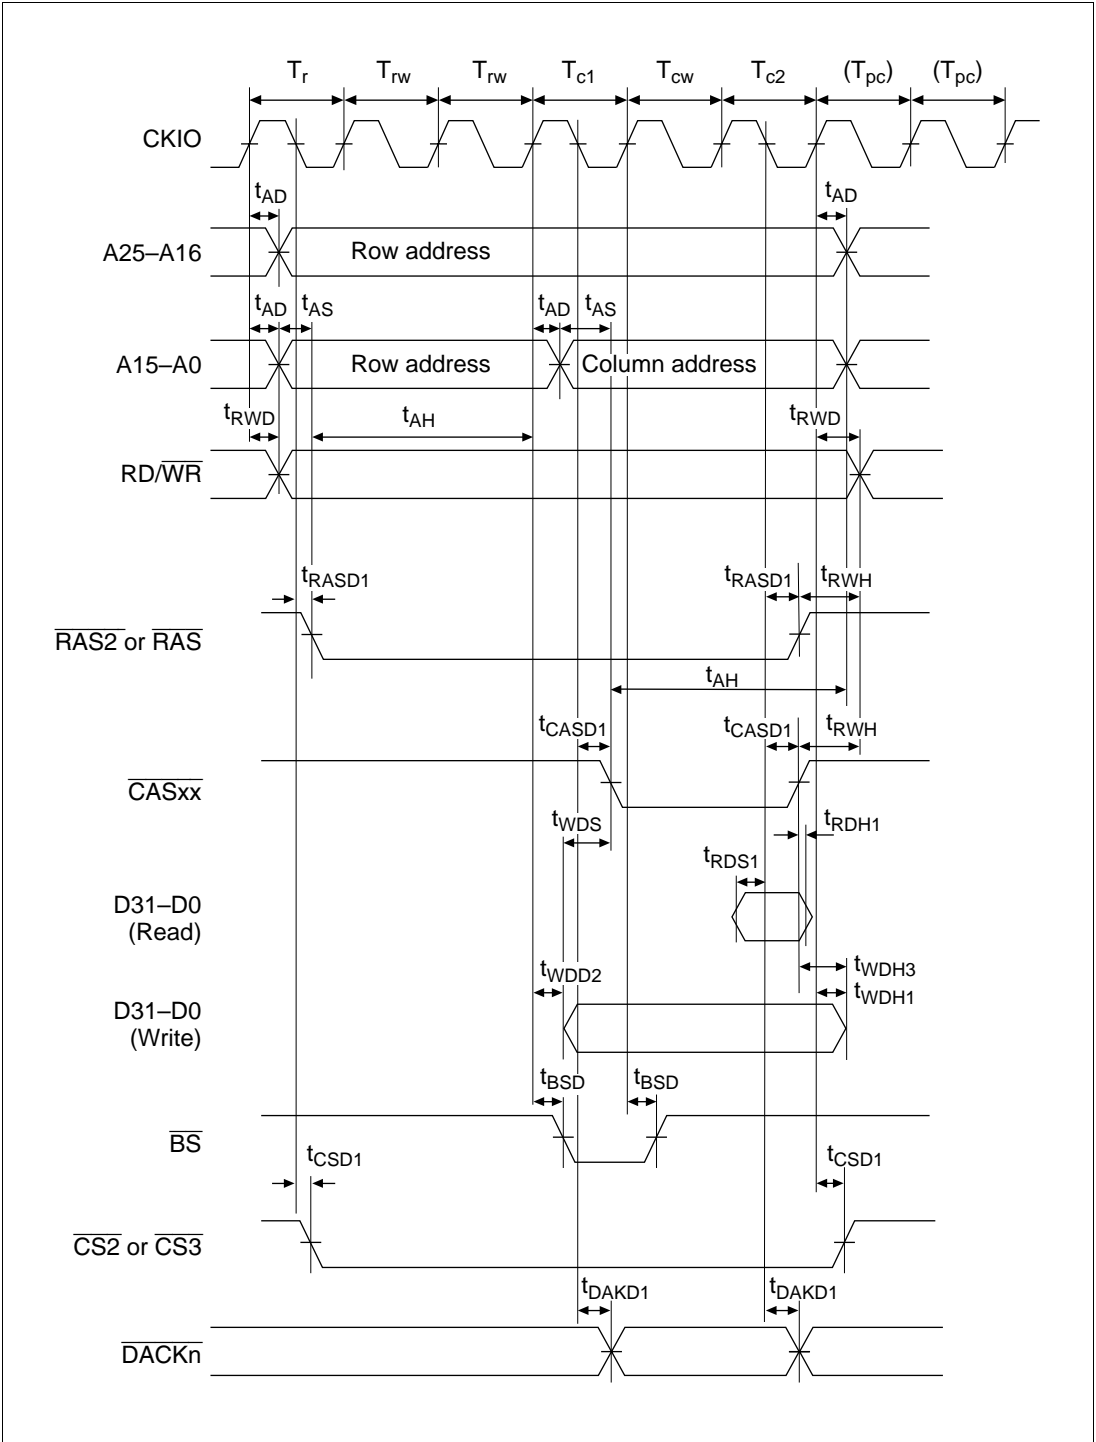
$T_r$ $T_{rw}$ $T_{rw}$ $T_{c1}$ $T_{cw}$ $T_{c2}$ $(T_{pc})$ $(T_{pc})$

CKIO

$t_{AD}$ $t_{AD}$

A25–A16 Row address

$t_{AD}$ $t_{AS}$ $t_{AD}$ $t_{AS}$

A15–A0 Row address Column address

$t_{RWD}$ $t_{AH}$ $t_{RWD}$

RD/$\overline{WR}$

$t_{RASD1}$ $t_{RASD1}$ $t_{RWH}$

$\overline{RAS2}$ or $\overline{RAS}$

$t_{AH}$

$t_{CASD1}$ $t_{CASD1}$ $t_{RWH}$

$\overline{CASxx}$

$t_{WDS}$ $t_{RDH1}$

$t_{RDS1}$

D31–D0 (Read)

$t_{WDD2}$ $t_{WDH3}$ $t_{WDH1}$

D31–D0 (Write)

$t_{BSD}$ $t_{BSD}$

$\overline{BS}$

$t_{CSD1}$ $t_{CSD1}$

$\overline{CS2}$ or $\overline{CS3}$

$t_{DAKD1}$ $t_{DAKD1}$

$\overline{DACKn}$